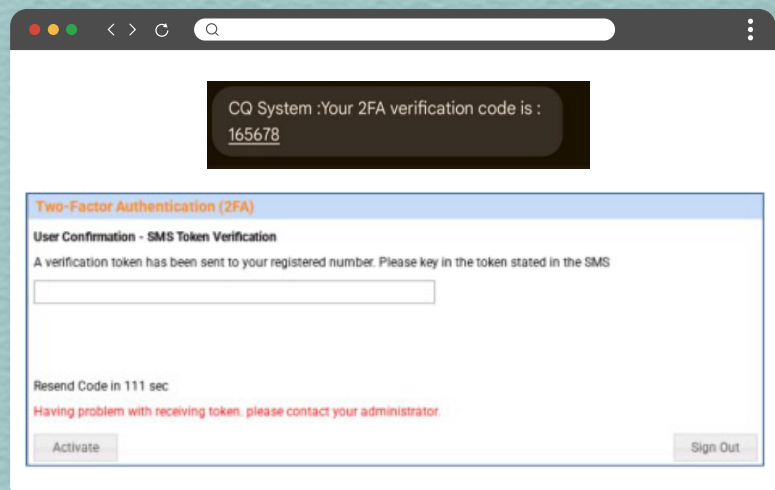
CQ System :Your 2FA verification code is : 165678

Two-Factor Authentication (2FA)

User Confirmation - SMS Token Verification

A verification token has been sent to your registered number. Please key in the token stated in the SMS

Resend Code in 111 sec

Having problem with receiving token. please contact your administrator.

Activate

Sign Out